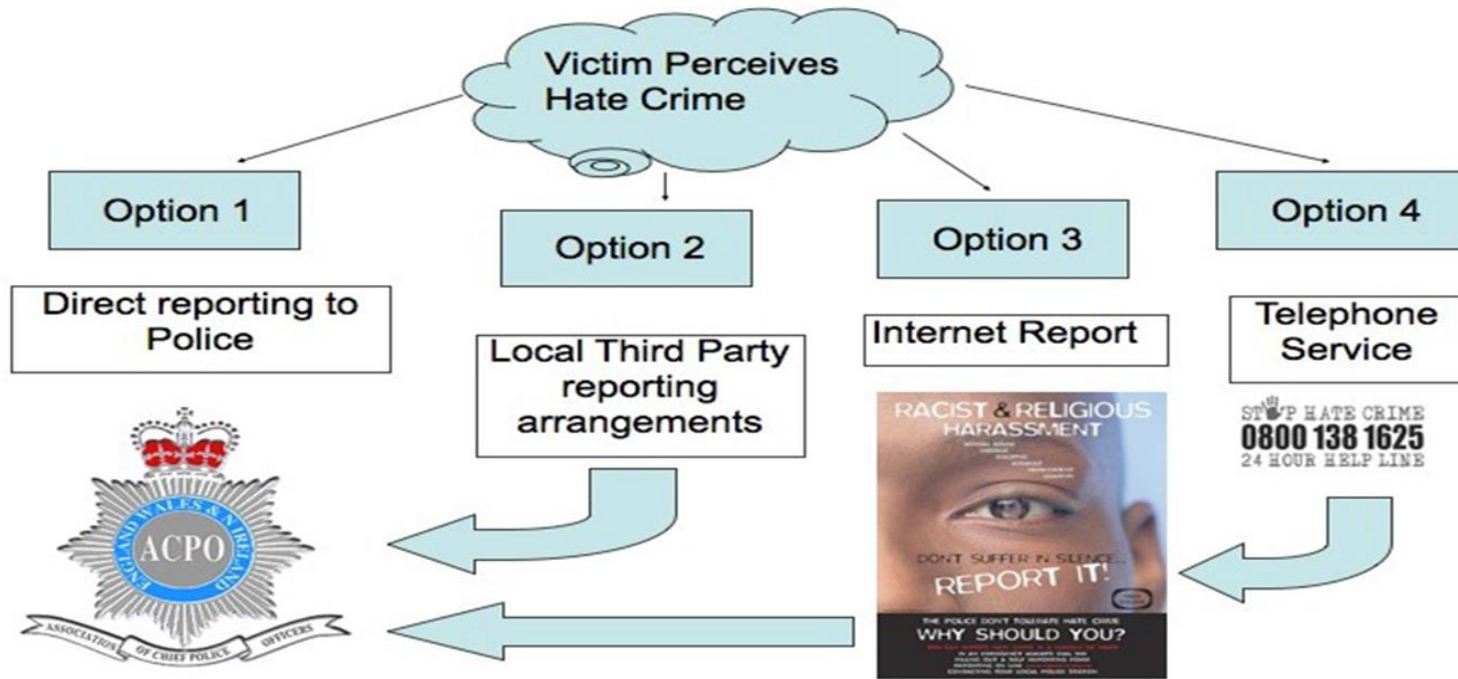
Victim Perceives Hate Crime

Option 1

Direct reporting to Police

Option 2

Local Third Party reporting arrangements

Option 3

Internet Report

Option 4

Telephone Service

ENGLAND WALES & N IRELAND
ACPO
ASSOCIATION OF CHIEF POLICE OFFICERS

RACIST & RELIGIOUS HARASSMENT

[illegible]

DON'T SUFFER IN SILENCE...
REPORT IT!

THE POLICE DON'T TOLERATE HATE CRIME
WHY SHOULD YOU?

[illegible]

STOP HATE CRIME
0800 138 1625
24 HOUR HELP LINE